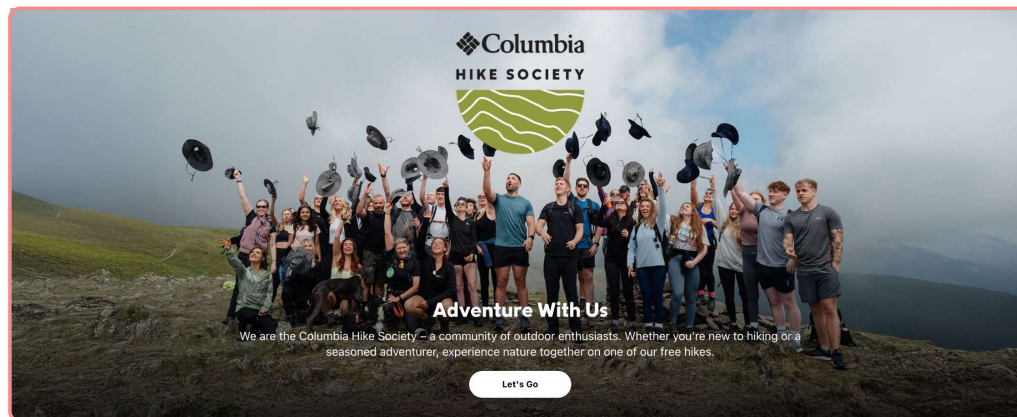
Columbia

HIKE SOCIETY

Adventure With Us

We are the Columbia Hike Society – a community of outdoor enthusiasts. Whether you're new to hiking or a seasoned adventurer, experience nature together on one of our free hikes.

Let's Go